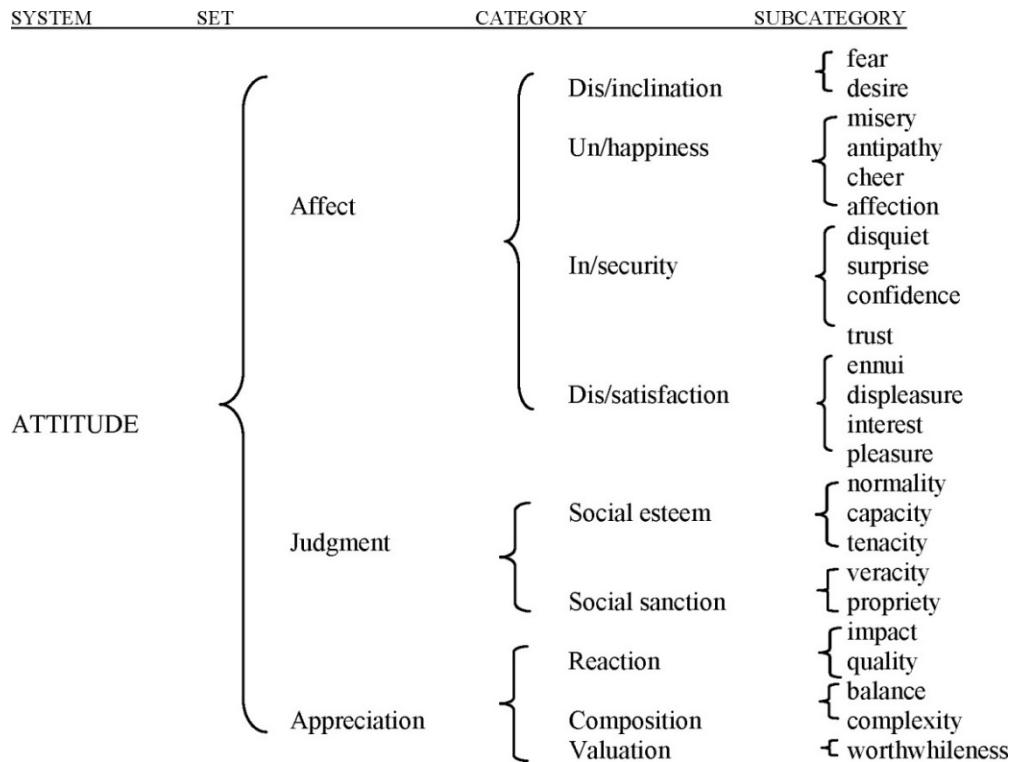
SYSTEM SET CATEGORY SUBCATEGORY

ATTITUDE

Affect

Dis/inclination
fear
desire

Un/happiness
misery
antipathy
cheer
affection

In/security
disquiet
surprise
confidence
trust

Dis/satisfaction
ennui
displeasure
interest
pleasure

Judgment

Social esteem
normality
capacity
tenacity

Social sanction
veracity
propriety

Appreciation

Reaction
impact
quality

Composition
balance
complexity

Valuation
worthwhileness